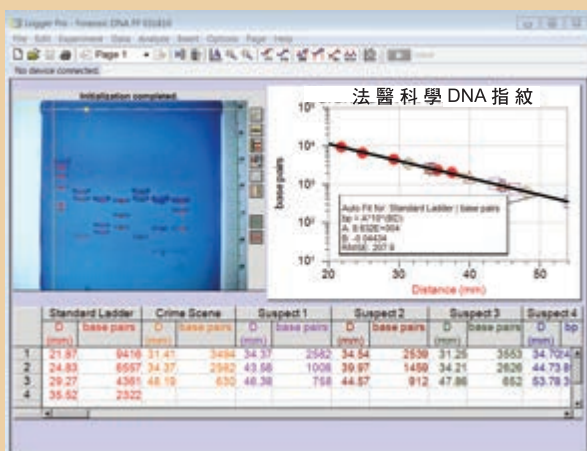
Logger Pro - Forensic DNA FP 031404
File Edit Experiment Data Analyze Insert Options Page Help
Page 1
No device connected.

Initialization completed.

法醫科學 DNA 指紋

$10^5$
$10^4$
$10^3$
$10^2$
$10^1$
base pairs
20
30
40
50
Distance (mm)

Auto Fit for: Standard Ladder | base pairs
bp = A*10^(BD)
A: 8.632E+004
B: -0.06434
RMSE: 207.6

| | Standard Ladder D (mm) | Standard Ladder base pairs | Crime Scene D (mm) | Crime Scene base pairs | Suspect 1 D (mm) | Suspect 1 base pairs | Suspect 2 D (mm) | Suspect 2 base pairs | Suspect 3 D (mm) | Suspect 3 base pairs | Suspect 4 D | Suspect 4 bp |
|---|---|---|---|---|---|---|---|---|---|---|---|---|
| 1 | 21.87 | 9416 | 31.41 | 3494 | 34.37 | 2582 | 34.54 | 2538 | 31.25 | 3553 | 34.70 | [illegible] |
| 2 | 24.83 | 6557 | 34.37 | 2582 | 43.56 | 1006 | 39.97 | 1459 | 34.21 | 2626 | 44.73 | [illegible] |
| 3 | 29.27 | 4361 | 48.19 | 630 | 46.38 | 758 | 44.57 | 912 | 47.86 | 652 | 53.78 | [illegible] |
| 4 | 35.52 | 2322 | | | | | | | | | | |